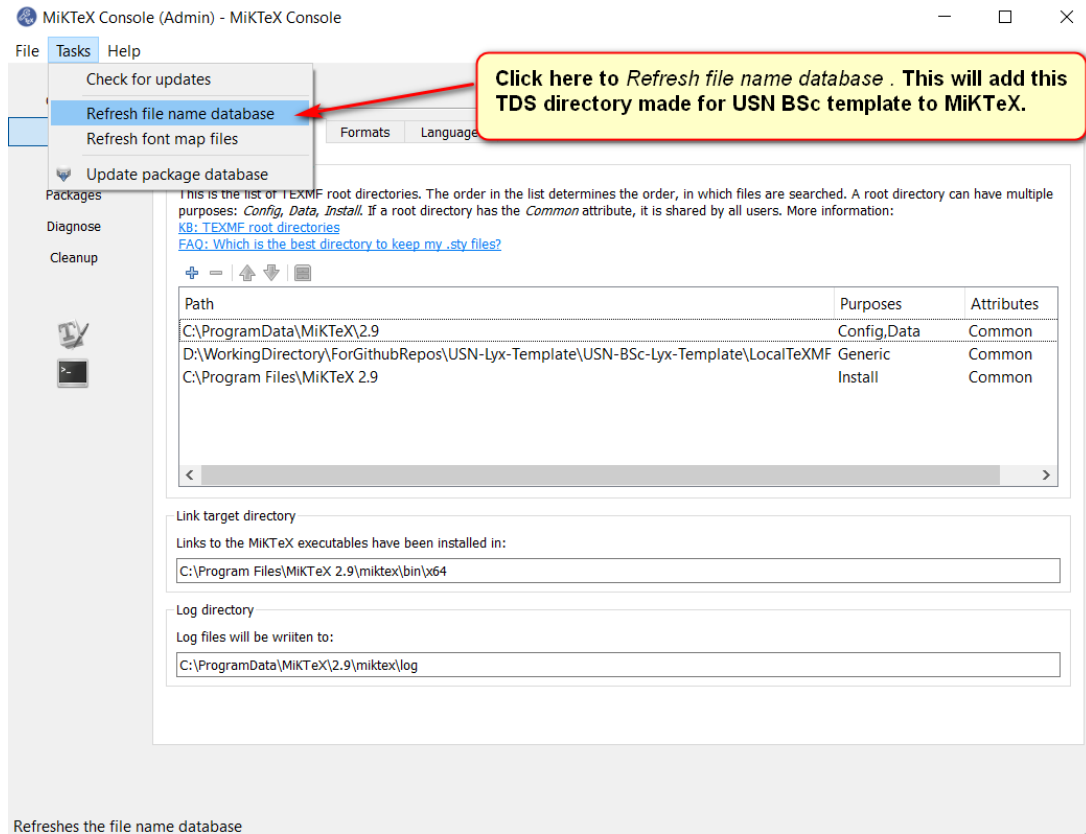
MiKTeX Console (Admin) - MiKTeX Console

File Tasks Help

Check for updates
Refresh file name database
Refresh font map files
Update package database

Click here to *Refresh file name database* . This will add this TDS directory made for USN BSc template to MiKTeX.

Formats Language

Packages
Diagnose
Cleanup

This is the list of TEXMF root directories. The order in the list determines the order, in which files are searched. A root directory can have multiple purposes: *Config, Data, Install*. If a root directory has the *Common* attribute, it is shared by all users. More information:
KB: TEXMF root directories
FAQ: Which is the best directory to keep my .sty files?

| Path | Purposes | Attributes |
|---|---|---|
| C:\ProgramData\MiKTeX\2.9 | Config,Data | Common |
| D:\WorkingDirectory\ForGithubRepos\USN-Lyx-Template\USN-BSc-Lyx-Template\LocalTeXMF | Generic | Common |
| C:\Program Files\MiKTeX 2.9 | Install | Common |

Link target directory
Links to the MiKTeX executables have been installed in:
C:\Program Files\MiKTeX 2.9\miktex\bin\x64

Log directory
Log files will be wriiten to:
C:\ProgramData\MiKTeX\2.9\miktex\log

Refreshes the file name database